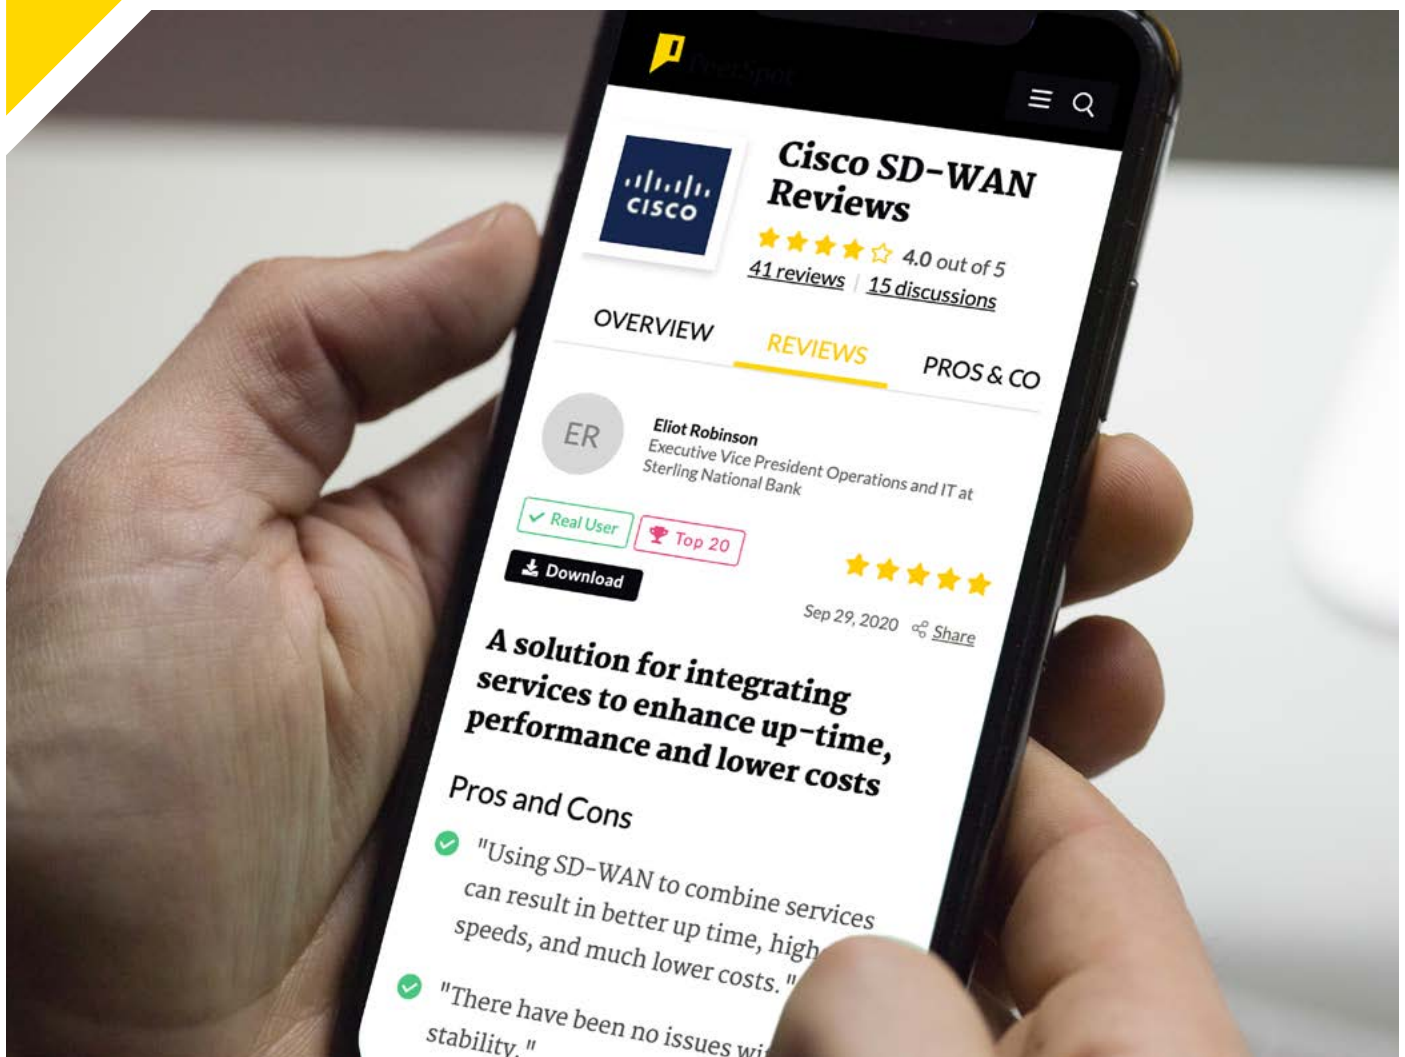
PeerSpot

cisco

Cisco SD-WAN Reviews

4.0 out of 5

41 reviews | 15 discussions

OVERVIEW

REVIEWS

PROS & CO

ER

Eliot Robinson

Executive Vice President Operations and IT at Sterling National Bank

Real User

Top 20

Download

Sep 29, 2020

Share

A solution for integrating services to enhance up-time, performance and lower costs

Pros and Cons

"Using SD-WAN to combine services can result in better up time, high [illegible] speeds, and much lower costs."

"There have been no issues wi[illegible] stability."